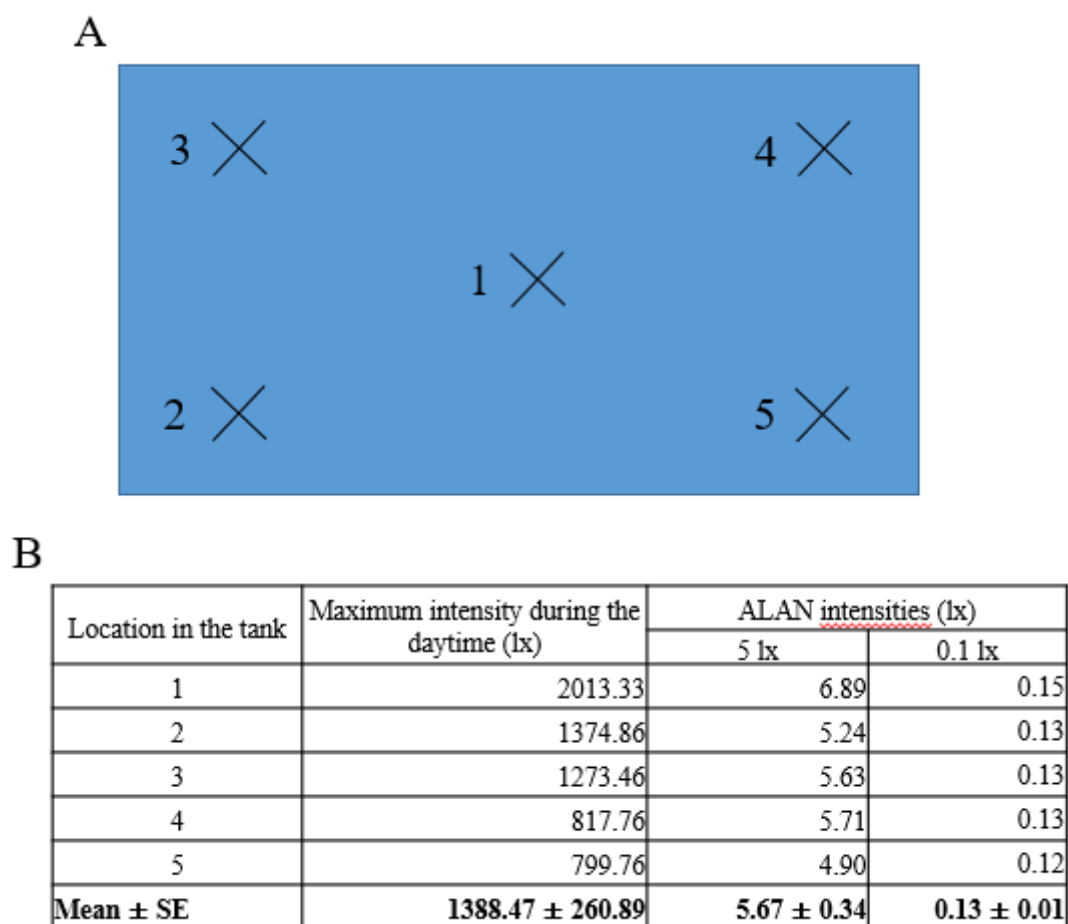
A

3 ╳

4 ╳

1 ╳

2 ╳

5 ╳

B

| Location in the tank | Maximum intensity during the daytime (lx) | ALAN intensities (lx) 5 lx | ALAN intensities (lx) 0.1 lx |
|---|---|---|---|
| 1 | 2013.33 | 6.89 | 0.15 |
| 2 | 1374.86 | 5.24 | 0.13 |
| 3 | 1273.46 | 5.63 | 0.13 |
| 4 | 817.76 | 5.71 | 0.13 |
| 5 | 799.76 | 4.90 | 0.12 |
| **Mean ± SE** | **1388.47 ± 260.89** | **5.67 ± 0.34** | **0.13 ± 0.01** |